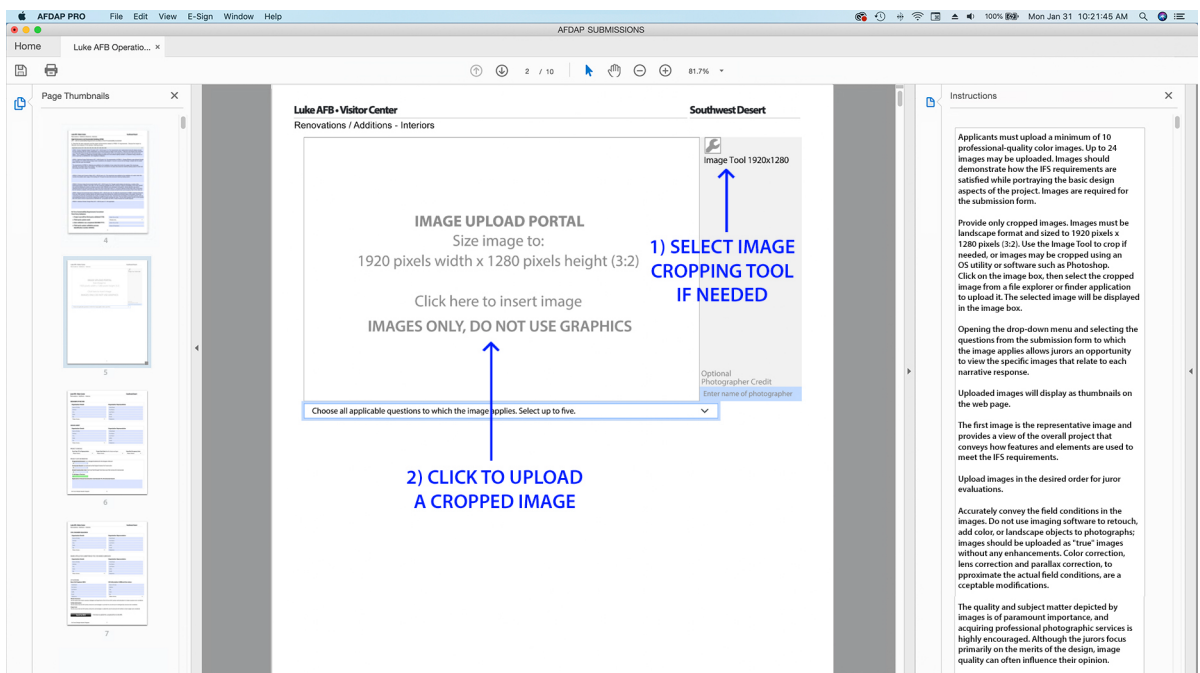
AFDAP PRO File Edit View E-Sign Window Help

100% Mon Jan 31 10:21:45 AM

AFDAP SUBMISSIONS

Home Luke AFB Operatio... ×

2 / 10 81.7%

Page Thumbnails ×

4

5

6

7

Luke AFB • Visitor Center

Southwest Desert

Renovations / Additions - Interiors

IMAGE UPLOAD PORTAL
Size image to:
1920 pixels width x 1280 pixels height (3:2)

Click here to insert image
IMAGES ONLY, DO NOT USE GRAPHICS

Image Tool 1920x1280

1) SELECT IMAGE CROPPING TOOL IF NEEDED

Optional Photographer Credit

Enter name of photographer

Choose all applicable questions to which the image applies. Select up to five.

2) CLICK TO UPLOAD A CROPPED IMAGE

Instructions ×

Applicants must upload a minimum of 10 professional-quality color images. Up to 24 images may be uploaded. Images should demonstrate how the IFS requirements are satisfied while portraying the basic design aspects of the project. Images are required for the submission form.

Provide only cropped images. Images must be landscape format and sized to 1920 pixels x 1280 pixels (3:2). Use the Image Tool to crop if needed, or images may be cropped using an OS utility or software such as Photoshop. Click on the image box, then select the cropped image from a file explorer or finder application to upload it. The selected image will be displayed in the image box.

Opening the drop-down menu and selecting the questions from the submission form to which the image applies allows jurors an opportunity to view the specific images that relate to each narrative response.

Uploaded images will display as thumbnails on the web page.

The first image is the representative image and provides a view of the overall project that conveys how features and elements are used to meet the IFS requirements.

Upload images in the desired order for juror evaluations.

Accurately convey the field conditions in the images. Do not use imaging software to retouch, add color, or landscape objects to photographs; images should be uploaded as "true" images without any enhancements. Color correction, lens correction and parallax correction, to pproximate the actual field conditions, are a cceptable modifications.

The quality and subject matter depicted by images is of paramount importance, and acquiring professional photographic services is highly encouraged. Although the jurors focus primarily on the merits of the design, image quality can often influence their opinion.